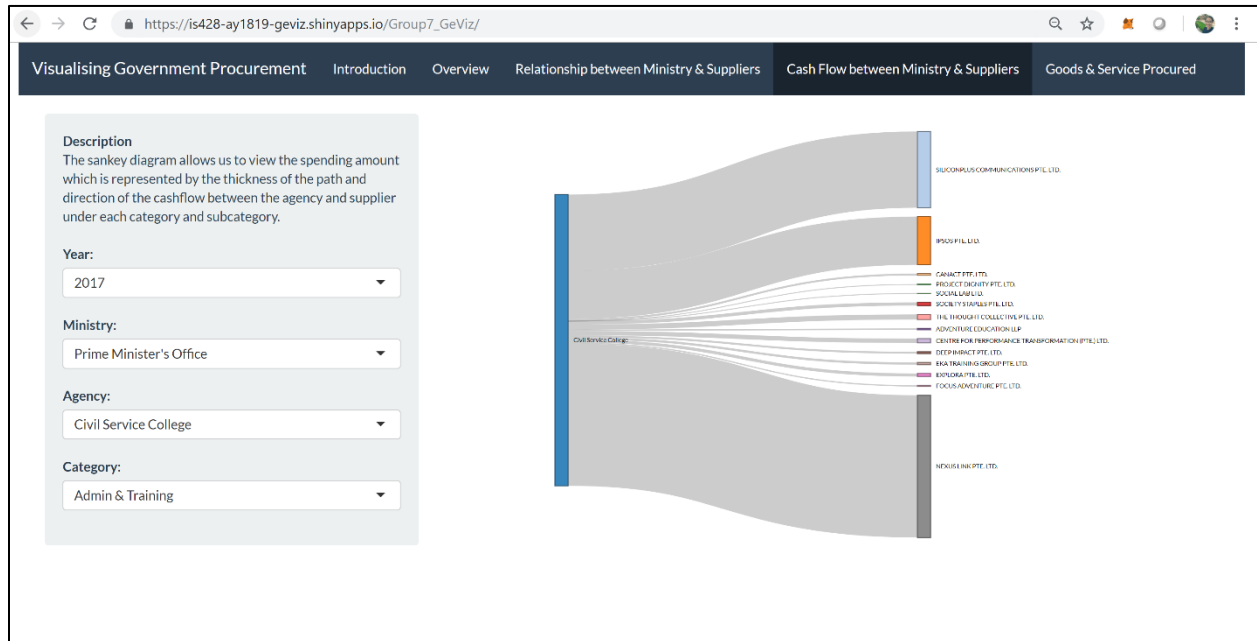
https://is428-ay1819-geviz.shinyapps.io/Group7_GeViz/

Visualising Government Procurement Introduction Overview Relationship between Ministry & Suppliers Cash Flow between Ministry & Suppliers Goods & Service Procured

Description
The sankey diagram allows us to view the spending amount which is represented by the thickness of the path and direction of the cashflow between the agency and supplier under each category and subcategory.

Year:
2017

Ministry:
Prime Minister's Office

Agency:
Civil Service College

Category:
Admin & Training

Civil Service College

SILICONPLUS COMMUNICATIONS PTE. LTD.
IPSOS PTE. LTD.
CANACT PTE. LTD.
PROJECT DIGNITY PTE. LTD.
SOCIAL LAB LTD.
SOCIETY STAPLES PTE. LTD.
THE THOUGHT COLLECTIVE PTE. LTD.
ADVENTURE EDUCATION LLP
CENTRE FOR PERFORMANCE TRANSFORMATION (PTE.) LTD.
DEEP IMPACT PTE. LTD.
EKA TRAINING GROUP PTE. LTD.
EXPLORA PTE. LTD.
FOCUS ADVENTURE PTE. LTD.
NEXUSLINK PTE. LTD.